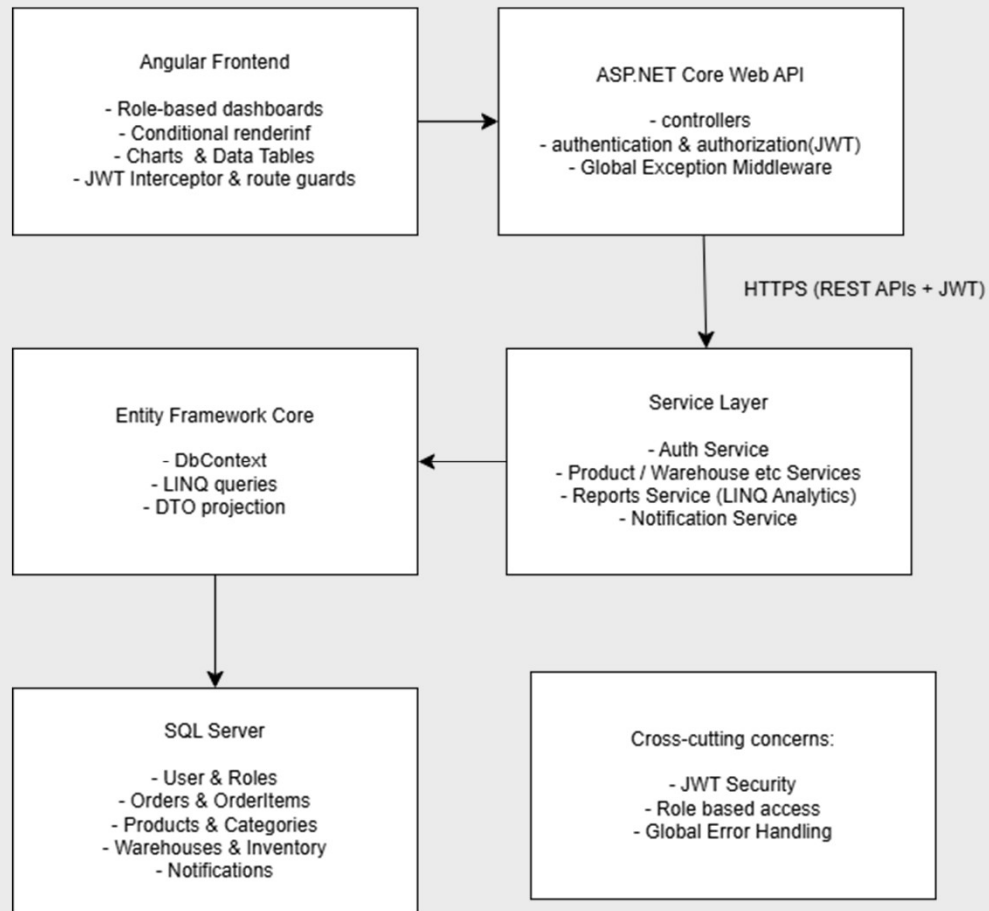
Angular Frontend

- Role-based dashboards
- Conditional renderinf
- Charts & Data Tables
- JWT Interceptor & route guards

ASP.NET Core Web API

- controllers
- authentication & authorization(JWT)
- Global Exception Middleware

HTTPS (REST APIs + JWT)

Entity Framework Core

- DbContext
- LINQ queries
- DTO projection

Service Layer

- Auth Service
- Product / Warehouse etc Services
- Reports Service (LINQ Analytics)
- Notification Service

SQL Server

- User & Roles
- Orders & OrderItems
- Products & Categories
- Warehouses & Inventory
- Notifications

Cross-cutting concerns:

- JWT Security
- Role based access
- Global Error Handling